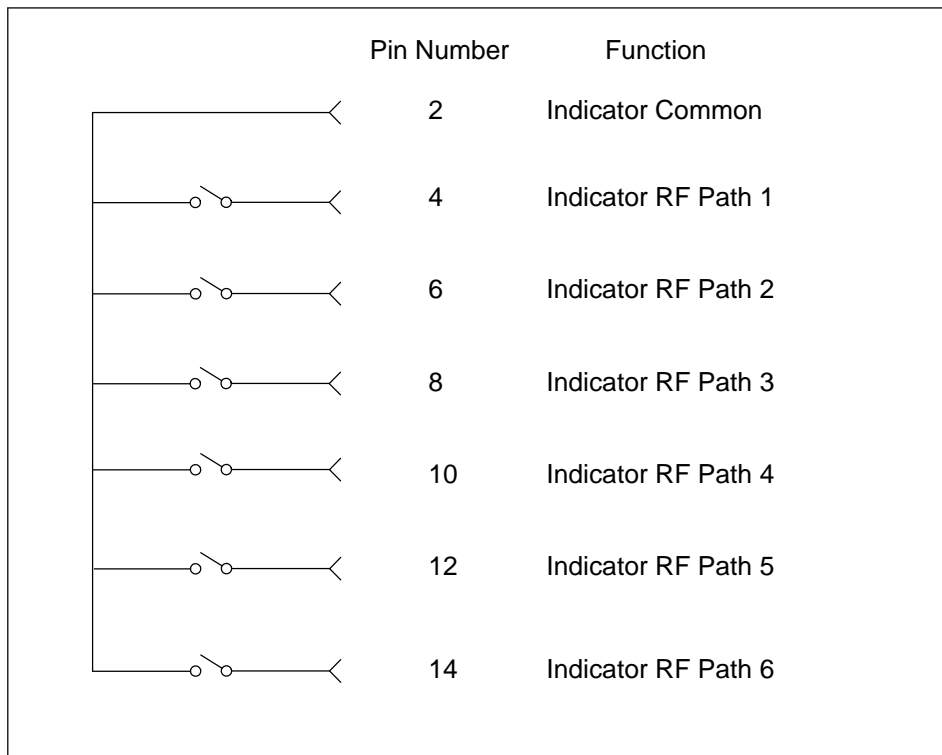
| Pin Number | Function |
|---|---|
| 2 | Indicator Common |
| 4 | Indicator RF Path 1 |
| 6 | Indicator RF Path 2 |
| 8 | Indicator RF Path 3 |
| 10 | Indicator RF Path 4 |
| 12 | Indicator RF Path 5 |
| 14 | Indicator RF Path 6 |